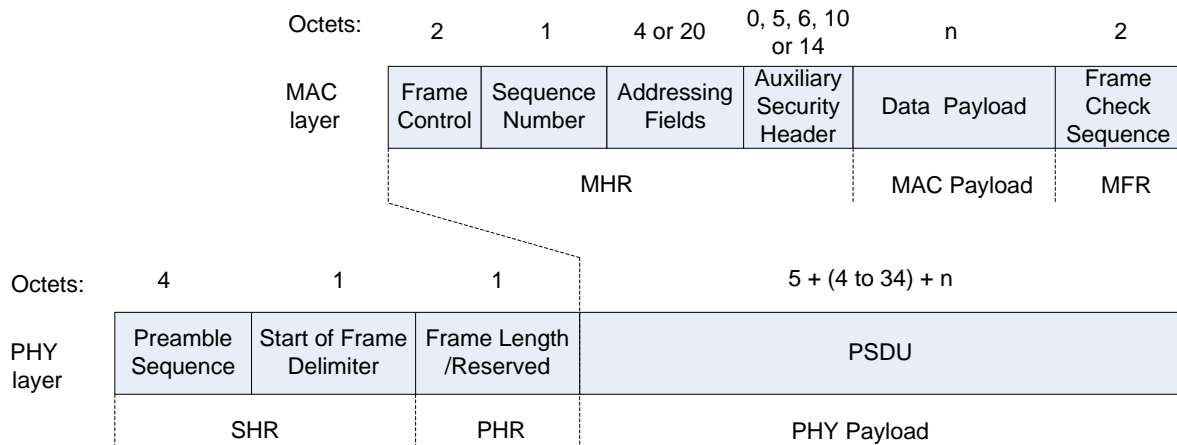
| Octets: | 2 | 1 | 4 or 20 | 0, 5, 6, 10 or 14 | n | 2 |
|---|---|---|---|---|---|---|
| MAC layer | Frame Control | Sequence Number | Addressing Fields | Auxiliary Security Header | Data Payload | Frame Check Sequence |
| | MHR | | | | MAC Payload | MFR |

| Octets: | 4 | 1 | 1 | 5 + (4 to 34) + n |
|---|---|---|---|---|
| PHY layer | Preamble Sequence | Start of Frame Delimiter | Frame Length /Reserved | PSDU |
| | SHR | | PHR | PHY Payload |